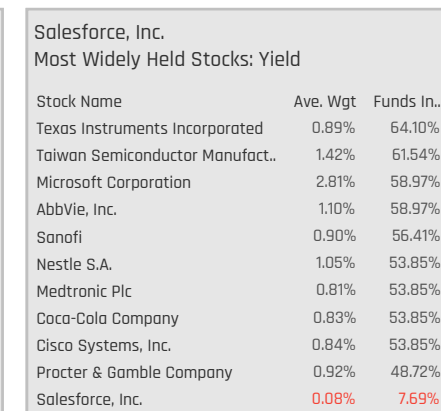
Salesforce, Inc.
Most Widely Held Stocks: Yield

| Stock Name | Ave. Wgt | Funds In.. |
|---|---|---|
| Texas Instruments Incorporated | 0.89% | 64.10% |
| Taiwan Semiconductor Manufact.. | 1.42% | 61.54% |
| Microsoft Corporation | 2.81% | 58.97% |
| AbbVie, Inc. | 1.10% | 58.97% |
| Sanofi | 0.90% | 56.41% |
| Nestle S.A. | 1.05% | 53.85% |
| Medtronic Plc | 0.81% | 53.85% |
| Coca-Cola Company | 0.83% | 53.85% |
| Cisco Systems, Inc. | 0.84% | 53.85% |
| Procter & Gamble Company | 0.92% | 48.72% |
| Salesforce, Inc. | 0.08% | 7.69% |